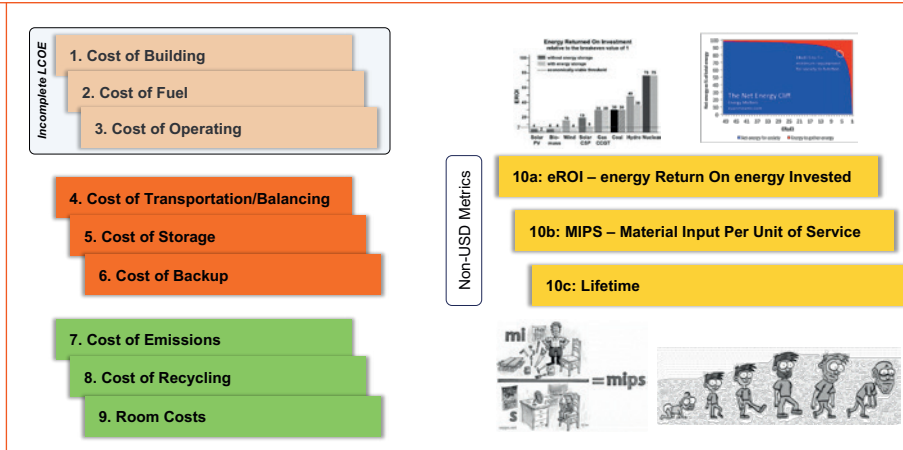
Incomplete LCOE

1. Cost of Building

2. Cost of Fuel

3. Cost of Operating

4. Cost of Transportation/Balancing

5. Cost of Storage

6. Cost of Backup

7. Cost of Emissions

8. Cost of Recycling

9. Room Costs

Energy Returned On Investment
relative to the breakeven value of 1

EROI

Solar PV | Biomass | Wind | Solar CSP | Gas CCGT | Coal | Hydro | Nuclear

The Net Energy Cliff

Non-USD Metrics

10a: eROI – energy Return On energy Invested

10b: MIPS – Material Input Per Unit of Service

10c: Lifetime

mi

s

=mips